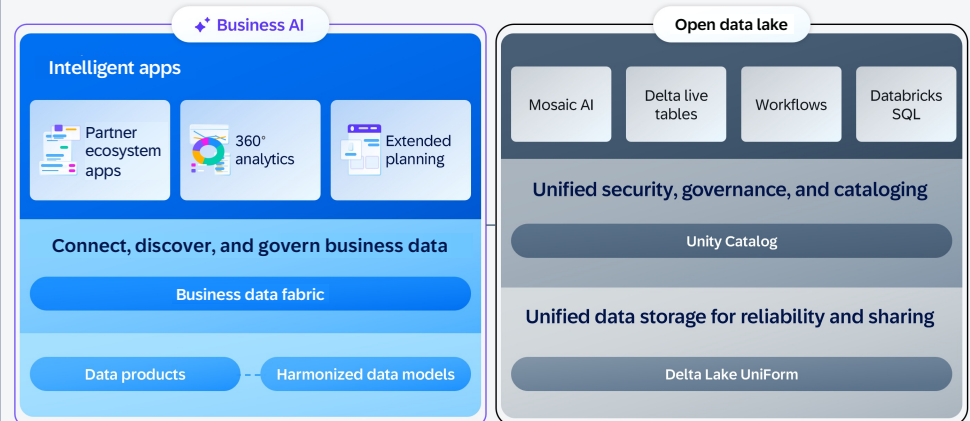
Business AI

Intelligent apps

Partner ecosystem apps

360° analytics

Extended planning

Connect, discover, and govern business data

Business data fabric

Data products

Harmonized data models

Open data lake

Mosaic AI

Delta live tables

Workflows

Databricks SQL

Unified security, governance, and cataloging

Unity Catalog

Unified data storage for reliability and sharing

Delta Lake UniForm